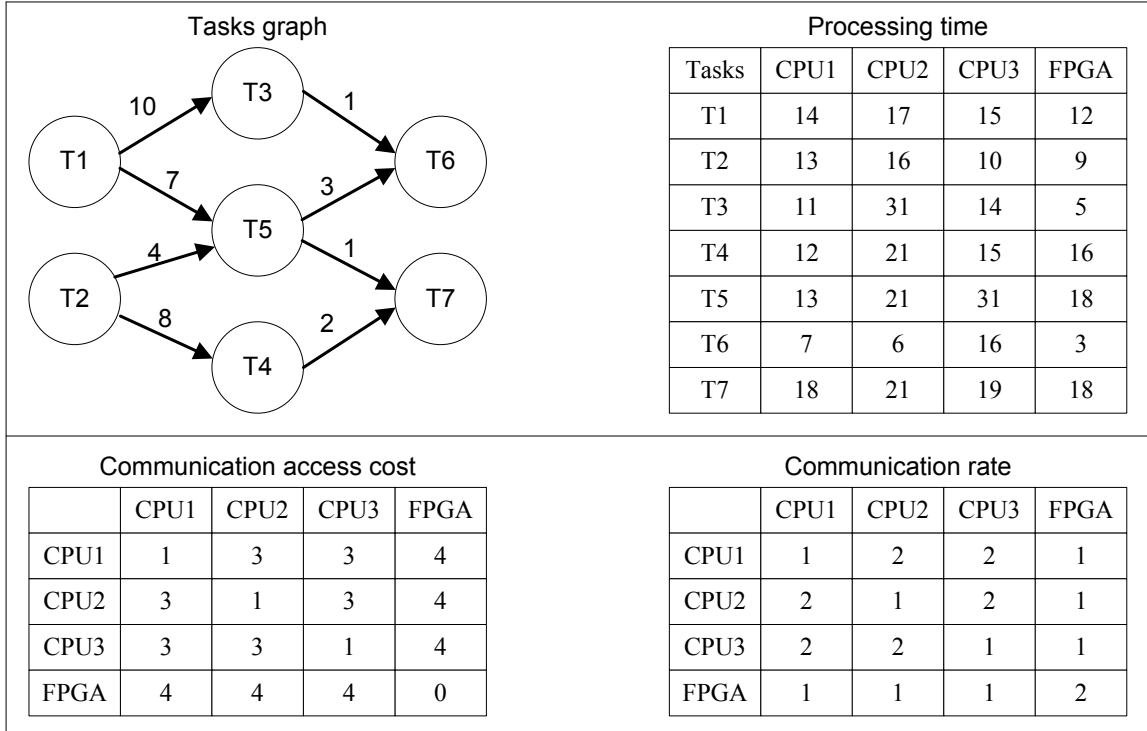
Tasks graph

T1, T2, T3, T4, T5, T6, T7

10, 7, 4, 8, 1, 3, 1, 2

Processing time

| Tasks | CPU1 | CPU2 | CPU3 | FPGA |
|---|---|---|---|---|
| T1 | 14 | 17 | 15 | 12 |
| T2 | 13 | 16 | 10 | 9 |
| T3 | 11 | 31 | 14 | 5 |
| T4 | 12 | 21 | 15 | 16 |
| T5 | 13 | 21 | 31 | 18 |
| T6 | 7 | 6 | 16 | 3 |
| T7 | 18 | 21 | 19 | 18 |

Communication access cost

| | CPU1 | CPU2 | CPU3 | FPGA |
|---|---|---|---|---|
| CPU1 | 1 | 3 | 3 | 4 |
| CPU2 | 3 | 1 | 3 | 4 |
| CPU3 | 3 | 3 | 1 | 4 |
| FPGA | 4 | 4 | 4 | 0 |

Communication rate

| | CPU1 | CPU2 | CPU3 | FPGA |
|---|---|---|---|---|
| CPU1 | 1 | 2 | 2 | 1 |
| CPU2 | 2 | 1 | 2 | 1 |
| CPU3 | 2 | 2 | 1 | 1 |
| FPGA | 1 | 1 | 1 | 2 |